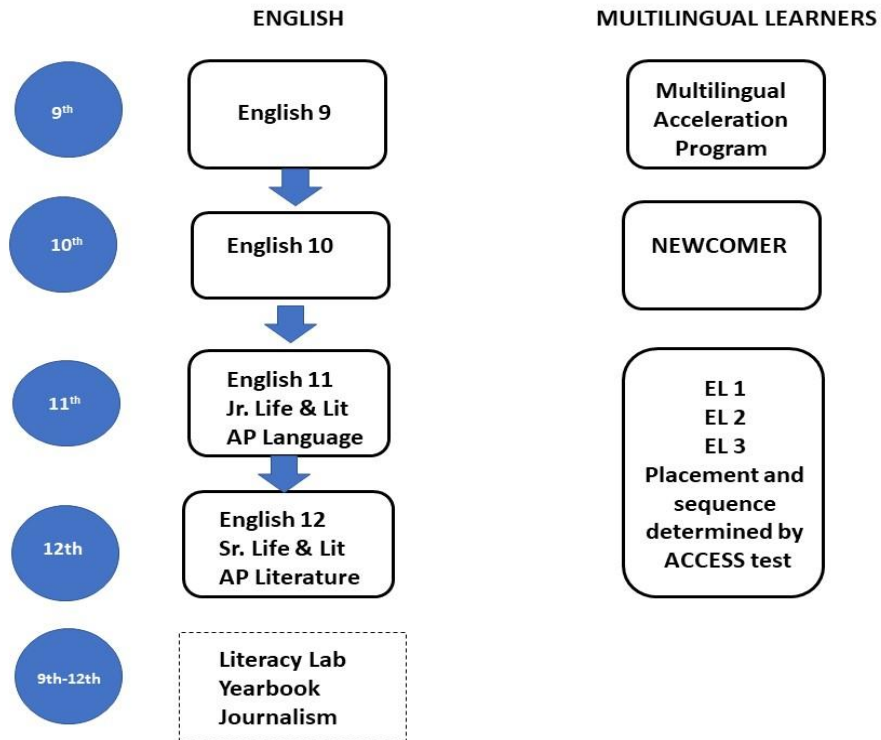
ENGLISH

MULTILINGUAL LEARNERS

$9^{th}$

English 9

Multilingual Acceleration Program

$10^{th}$

English 10

NEWCOMER

$11^{th}$

English 11
Jr. Life & Lit
AP Language

EL 1
EL 2
EL 3
Placement and sequence determined by ACCESS test

12th

English 12
Sr. Life & Lit
AP Literature

9th-12th

Literacy Lab
Yearbook
Journalism